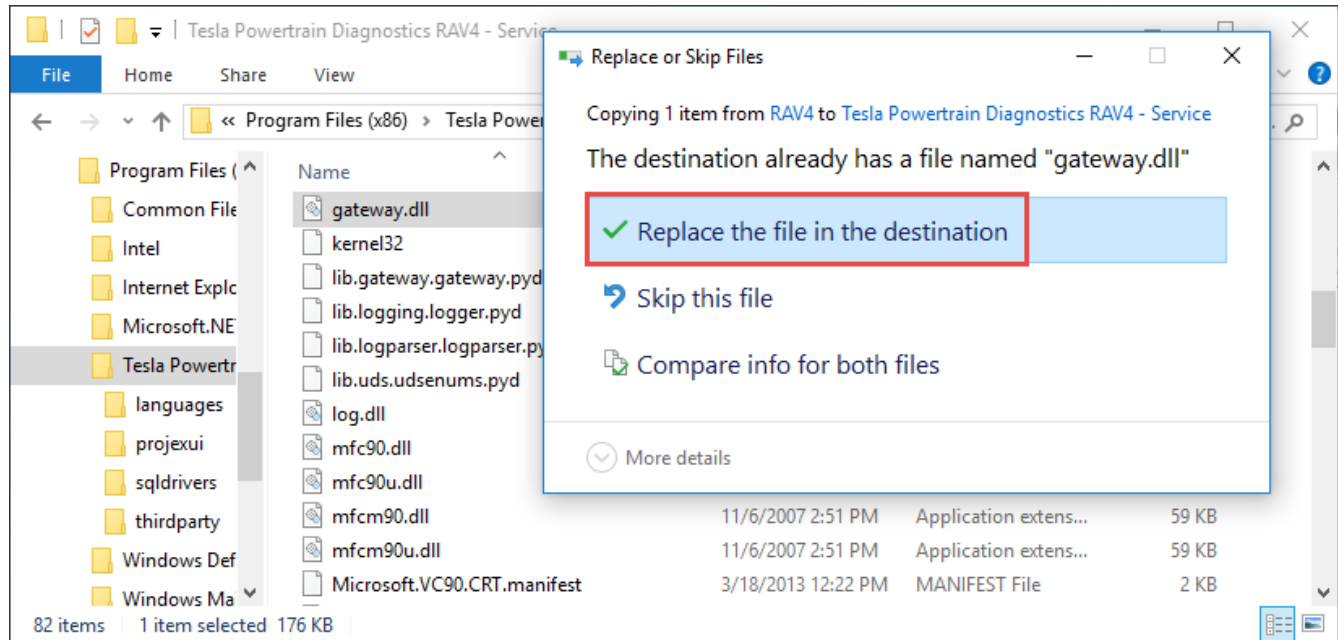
Tesla Powertrain Diagnostics RAV4 - Servic

File Home Share View

« Program Files (x86) › Tesla Power

Program Files (
Common File
Intel
Internet Explo
Microsoft.NE
Tesla Powertr
languages
projexui
sqldrivers
thirdparty
Windows Def
Windows Ma

Name
gateway.dll
kernel32
lib.gateway.gateway.pyd
lib.logging.logger.pyd
lib.logparser.logparser.py
lib.uds.udsenums.pyd
log.dll
mfc90.dll
mfc90u.dll

| | | | |
|---|---|---|---|
| mfcm90.dll | 11/6/2007 2:51 PM | Application extens... | 59 KB |
| mfcm90u.dll | 11/6/2007 2:51 PM | Application extens... | 59 KB |
| Microsoft.VC90.CRT.manifest | 3/18/2013 12:22 PM | MANIFEST File | 2 KB |

82 items 1 item selected 176 KB

Replace or Skip Files

Copying 1 item from RAV4 to Tesla Powertrain Diagnostics RAV4 - Service

The destination already has a file named "gateway.dll"

Replace the file in the destination

Skip this file

Compare info for both files

More details